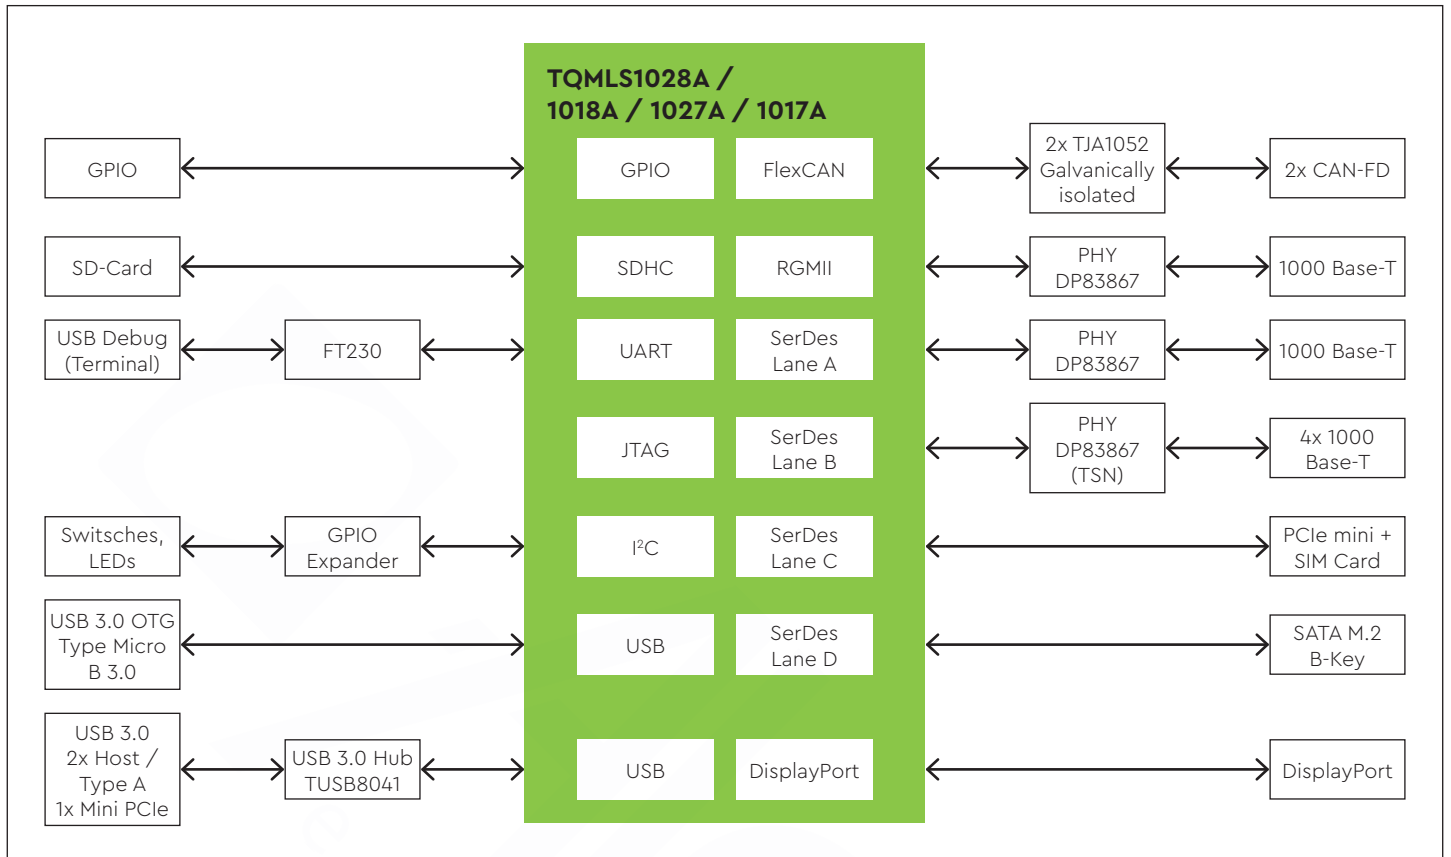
TQMLS1028A / 1018A / 1027A / 1017A

GPIO

GPIO

FlexCAN

2x TJA1052 Galvanically isolated

2x CAN-FD

SD-Card

SDHC

RGMII

PHY DP83867

1000 Base-T

USB Debug (Terminal)

FT230

UART

SerDes Lane A

PHY DP83867

1000 Base-T

JTAG

SerDes Lane B

PHY DP83867 (TSN)

4x 1000 Base-T

Switches, LEDs

GPIO Expander

I$^2$C

SerDes Lane C

PCIe mini + SIM Card

USB 3.0 OTG Type Micro B 3.0

USB

SerDes Lane D

SATA M.2 B-Key

USB 3.0 2x Host / Type A 1x Mini PCIe

USB 3.0 Hub TUSB8041

USB

DisplayPort

DisplayPort